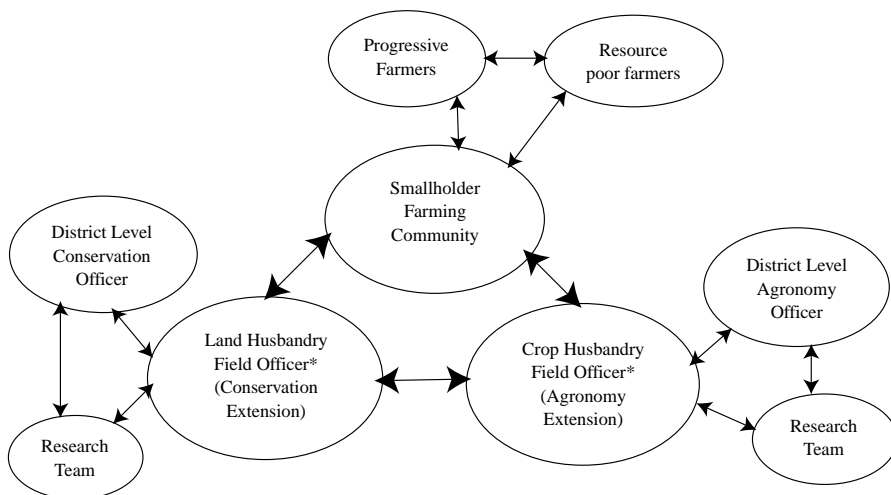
Progressive Farmers

Resource poor farmers

Smallholder Farming Community

District Level Conservation Officer

Land Husbandry Field Officer* (Conservation Extension)

Crop Husbandry Field Officer* (Agronomy Extension)

District Level Agronomy Officer

Research Team

Research Team